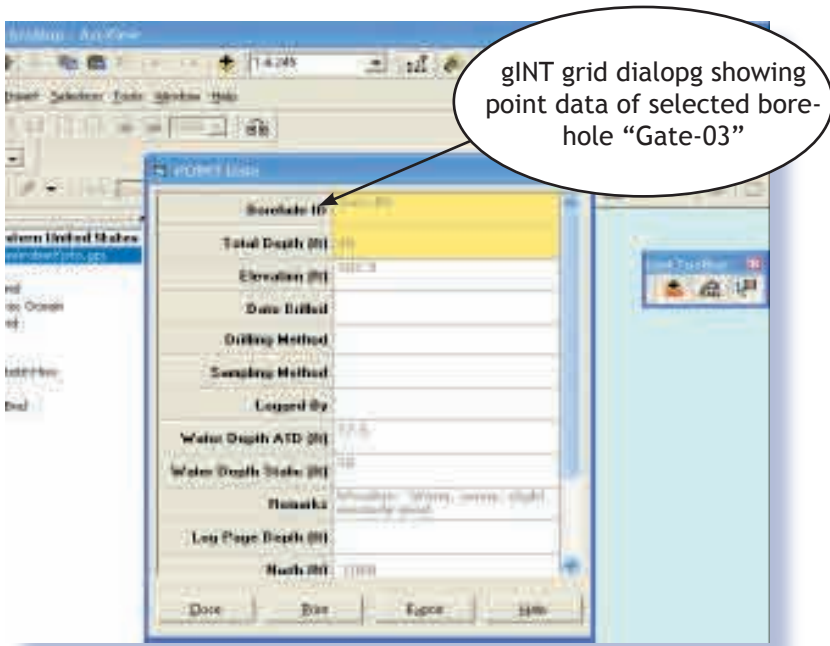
gINT grid dialopg showing point data of selected borehole “Gate-03”

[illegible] - ArcView

1:4,245

Insert Selection Tools Window Help

POINT Data

Borehole ID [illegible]

Total Depth (ft) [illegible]

Elevation (ft) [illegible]

Date Drilled

Drilling Method

Sampling Method

Logged By

Water Depth ATD (ft) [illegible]

Water Depth Stable (ft) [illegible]

Remarks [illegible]

Log Page Depth (ft)

North (ft) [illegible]

Done Save Export Help

Western United States

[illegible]